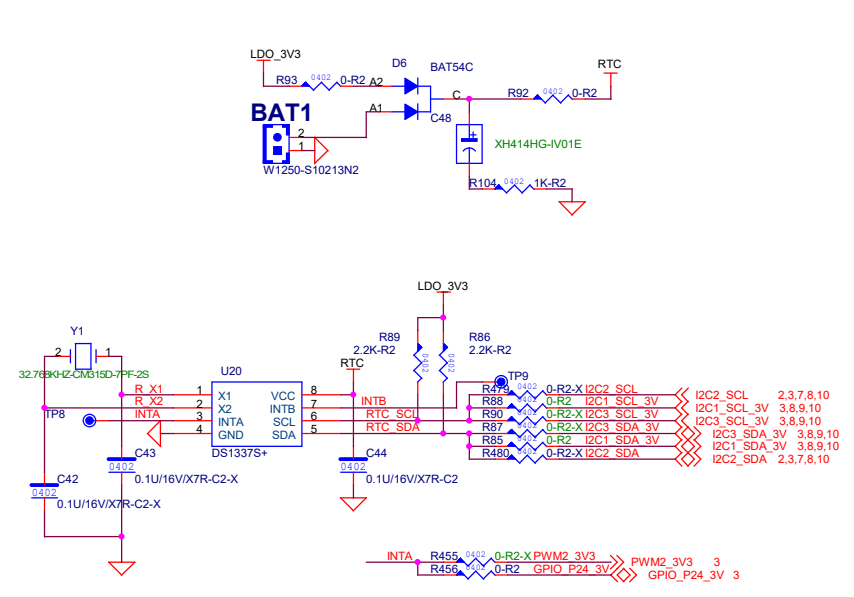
LDO_3V3
D6
BAT54C
RTC
R93 0402 0-R2 A2
C
R92 0402 0-R2
A1
BAT1
C48
2
1
XH414HG-IV01E
W1250-S10213N2
R104 0402 1K-R2

LDO_3V3
R89
2.2K-R2
R86
2.2K-R2
0402
0402
RTC
TP9
Y1
2 1
32.768KHZ-CM315D-7PF-2S
U20
R_X1 1 X1 VCC 8
R_X2 2 X2 INTB 7 INTB
TP8
INTA 3 INTA SCL 6 RTC_SCL
4 GND SDA 5 RTC_SDA
DS1337S+
C43
0402
0.1U/16V/X7R-C2-X
C44
0402
0.1U/16V/X7R-C2
C42
0402
0.1U/16V/X7R-C2-X
R479 0402 0-R2-X I2C2_SCL
R88 0402 0-R2 I2C1_SCL_3V
R90 0402 0-R2-X I2C3_SCL_3V
R87 0402 0-R2-X I2C3_SDA_3V
R85 0402 0-R2 I2C1_SDA_3V
R480 0402 0-R2-X I2C2_SDA
I2C2_SCL 2,3,7,8,10
I2C1_SCL_3V 3,8,9,10
I2C3_SCL_3V 3,8,9,10
I2C3_SDA_3V 3,8,9,10
I2C1_SDA_3V 3,8,9,10
I2C2_SDA 2,3,7,8,10
INTA
R455 0402 0-R2-X PWM2_3V3
R456 0402 0-R2 GPIO_P24_3V
PWM2_3V3 3
GPIO_P24_3V 3